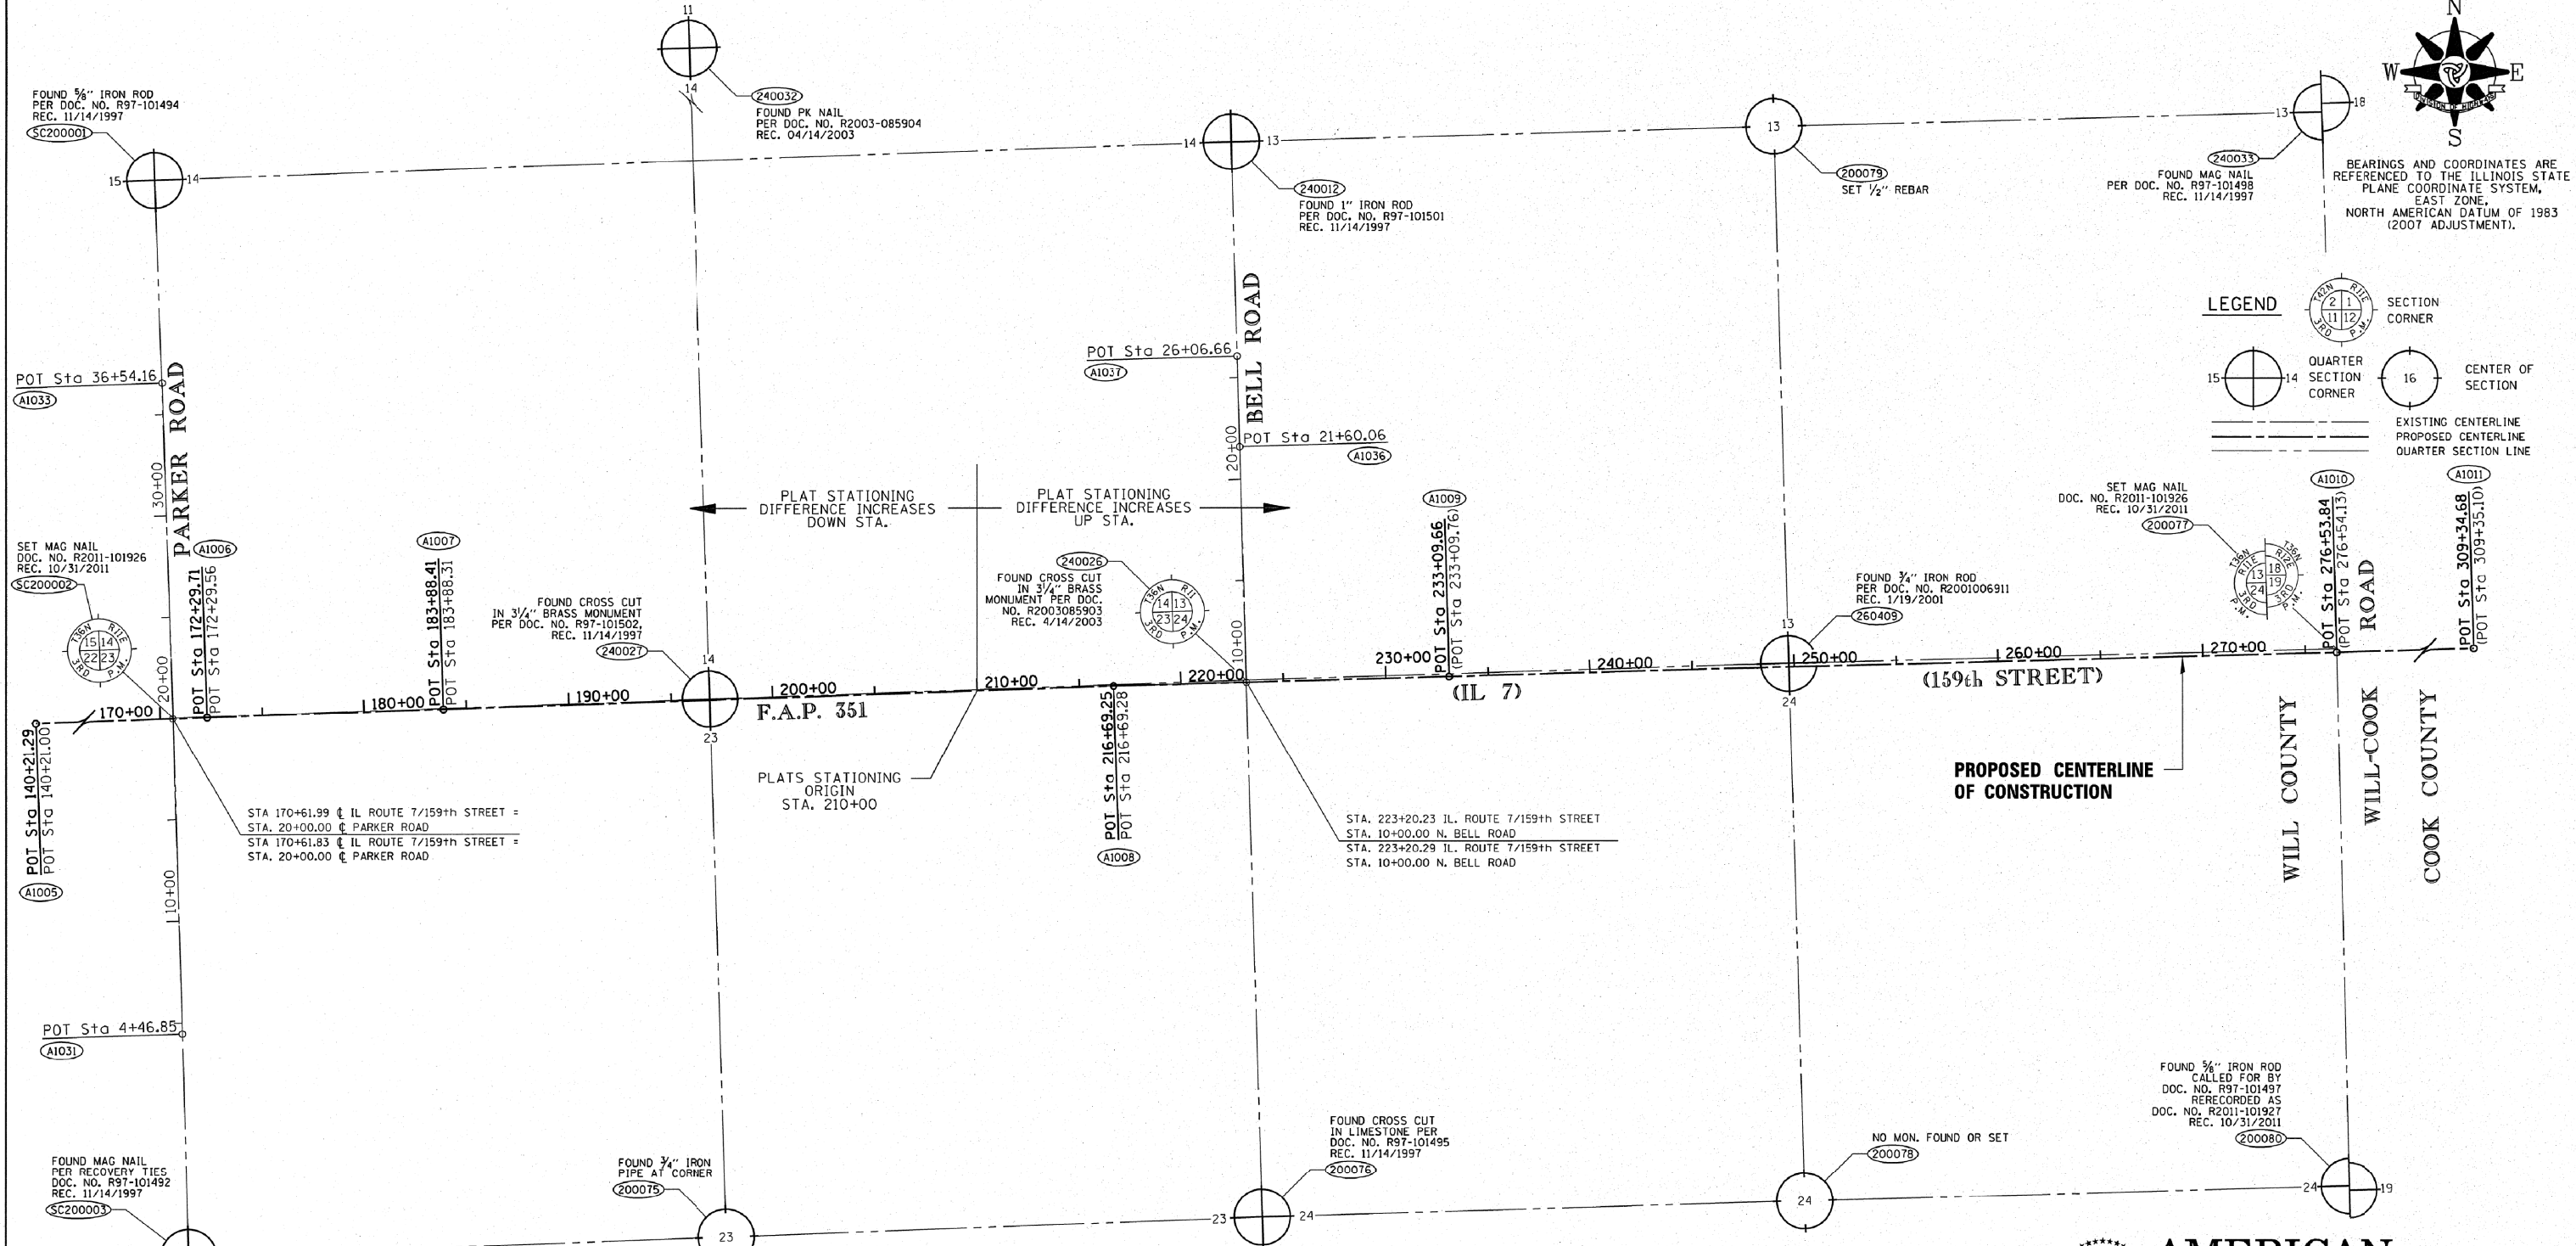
N
W E
S
DIVISION OF HIGHWAYS

BEARINGS AND COORDINATES ARE REFERENCED TO THE ILLINOIS STATE PLANE COORDINATE SYSTEM, EAST ZONE, NORTH AMERICAN DATUM OF 1983 (2007 ADJUSTMENT).

FOUND 5/8" IRON ROD PER DOC. NO. R97-101494 REC. 11/14/1997
SC200001
15 14

11 14
240032
FOUND PK NAIL PER DOC. NO. R2003-085904 REC. 04/14/2003

14 13
240012
FOUND 1" IRON ROD PER DOC. NO. R97-101501 REC. 11/14/1997

13
200079
SET 1/2" REBAR

240033
FOUND MAG NAIL PER DOC. NO. R97-101498 REC. 11/14/1997
13 18

LEGEND
T36N R11E 2 1 11 12 3RD P.M.
SECTION CORNER
15 14 QUARTER SECTION CORNER
16 CENTER OF SECTION
EXISTING CENTERLINE
PROPOSED CENTERLINE
QUARTER SECTION LINE

POT Sta 36+54.16
A1033
PARKER ROAD
30+00

POT Sta 26+06.66
A1037
BELL ROAD
POT Sta 21+60.06
A1036
20+00

PLAT STATIONING DIFFERENCE INCREASES DOWN STA.
PLAT STATIONING DIFFERENCE INCREASES UP STA.

SET MAG NAIL DOC. NO. R2011-101926 REC. 10/31/2011
SC200002
T36N R11E 15 14 22 23 3RD P.M.
A1006
POT Sta 172+29.71
POT Sta 172+29.56
A1007
POT Sta 183+88.41
POT Sta 183+88.31
FOUND CROSS CUT IN 3 1/4" BRASS MONUMENT PER DOC. NO. R97-101502, REC. 11/14/1997
240027
240026
FOUND CROSS CUT IN 3 1/4" BRASS MONUMENT PER DOC. NO. R2003085903 REC. 4/14/2003
T36N R11 14 13 23 24 3RD P.M.
10+00
A1009
POT Sta 233+09.66
(POT Sta 233+09.76)
FOUND 3/4" IRON ROD PER DOC. NO. R2001006911 REC. 1/19/2001
260409
SET MAG NAIL DOC. NO. R2011-101926 REC. 10/31/2011
200077
T36N R11E R12E T36N 13 18 24 19 3RD P.M. 3RD P.M.
A1010
POT Sta 276+53.84
(POT Sta 276+54.13)
ROAD
A1011
POT Sta 309+34.68
(POT Sta 309+35.10)

170+00 20+00 180+00 190+00 14 200+00 210+00 220+00 230+00 240+00 13 250+00 260+00 270+00
23
F.A.P. 351
(IL 7)
(159th STREET)
24

POT Sta 140+21.29
POT Sta 140+21.00
A1005

STA 170+61.99 ℄ IL ROUTE 7/159th STREET =
STA. 20+00.00 ℄ PARKER ROAD
STA 170+61.83 ℄ IL ROUTE 7/159th STREET =
STA. 20+00.00 ℄ PARKER ROAD

PLATS STATIONING ORIGIN STA. 210+00

POT Sta 216+69.25
POT Sta 216+69.28
A1008

STA. 223+20.23 IL. ROUTE 7/159th STREET
STA. 10+00.00 N. BELL ROAD
STA. 223+20.29 IL. ROUTE 7/159th STREET
STA. 10+00.00 N. BELL ROAD

PROPOSED CENTERLINE OF CONSTRUCTION

WILL COUNTY
WILL-COOK
COOK COUNTY

10+00

POT Sta 4+46.85
A1031

FOUND MAG NAIL PER RECOVERY TIES DOC. NO. R97-101492 REC. 11/14/1997
SC200003

FOUND 3/4" IRON PIPE AT CORNER
200075
23

FOUND CROSS CUT IN LIMESTONE PER DOC. NO. R97-101495 REC. 11/14/1997
200076
23 24

NO MON. FOUND OR SET
200078
24

FOUND 5/8" IRON ROD CALLED FOR BY DOC. NO. R97-101497 RERECORDED AS DOC. NO. R2011-101927 REC. 10/31/2011
200080
24 19

AMERICAN